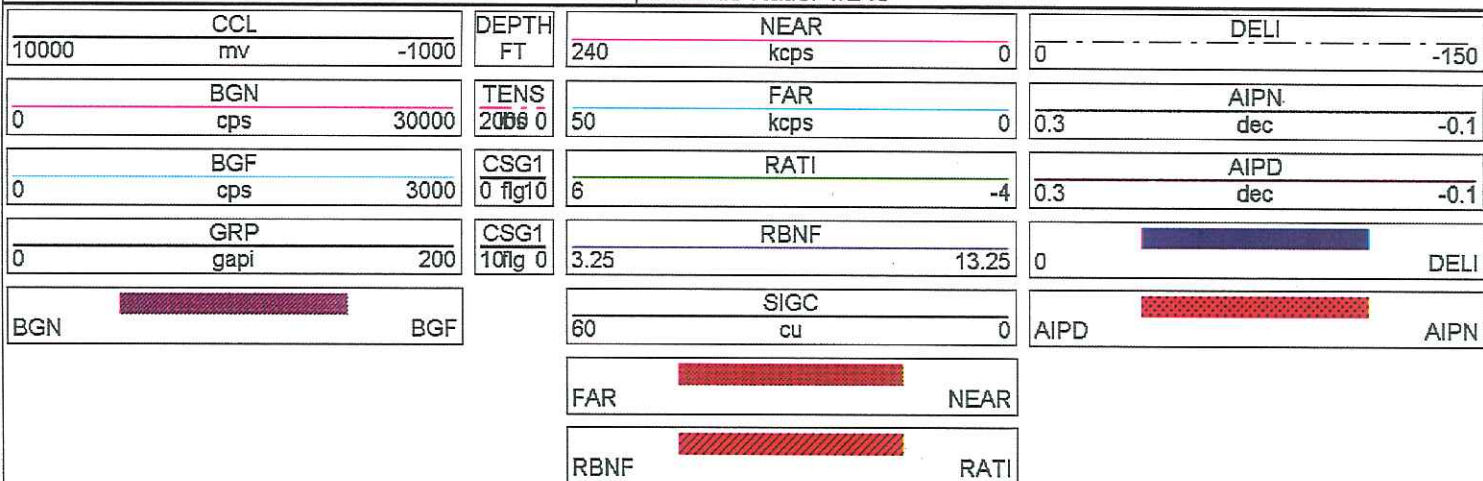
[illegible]

CCL
10000 mv -1000

DEPTH
FT

NEAR
240 kcps 0

DELI
0 -150

BGN
0 cps 30000

TENS
2000 lbs 0

FAR
50 kcps 0

AIPN
0.3 dec -0.1

BGF
0 cps 3000

CSG1
0 flg10

RATI
6 -4

AIPD
0.3 dec -0.1

GRP
0 gapi 200

CSG1
10flg 0

RBNF
3.25 13.25

0 DELI

BGN BGF

SIGC
60 cu 0

AIPD AIPN

FAR NEAR

RBNF RATI